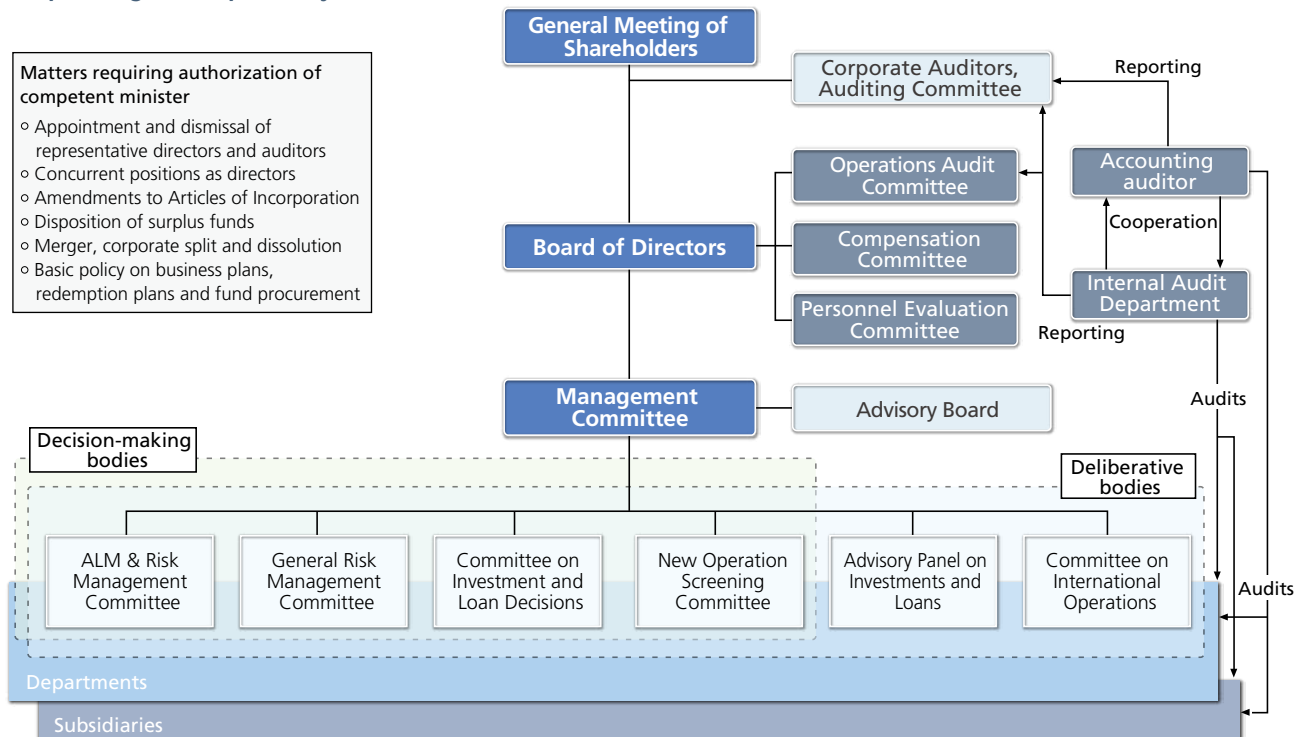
Matters requiring authorization of competent minister
○ Appointment and dismissal of representative directors and auditors
○ Concurrent positions as directors
○ Amendments to Articles of Incorporation
○ Disposition of surplus funds
○ Merger, corporate split and dissolution
○ Basic policy on business plans, redemption plans and fund procurement

General Meeting of Shareholders

Corporate Auditors, Auditing Committee

Reporting

Operations Audit Committee

Accounting auditor

Cooperation

Board of Directors

Compensation Committee

Personnel Evaluation Committee

Internal Audit Department

Reporting

Audits

Management Committee

Advisory Board

Decision-making bodies

Deliberative bodies

ALM & Risk Management Committee

General Risk Management Committee

Committee on Investment and Loan Decisions

New Operation Screening Committee

Advisory Panel on Investments and Loans

Committee on International Operations

Audits

Departments

Subsidiaries